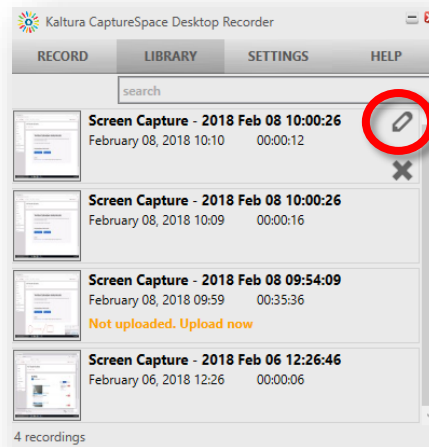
Kaltura CaptureSpace Desktop Recorder

RECORD LIBRARY SETTINGS HELP

search

Screen Capture - 2018 Feb 08 10:00:26
February 08, 2018 10:10 00:00:12

Screen Capture - 2018 Feb 08 10:00:26
February 08, 2018 10:09 00:00:16

Screen Capture - 2018 Feb 08 09:54:09
February 08, 2018 09:59 00:35:36
Not uploaded. Upload now

Screen Capture - 2018 Feb 06 12:26:46
February 06, 2018 12:26 00:00:06

4 recordings